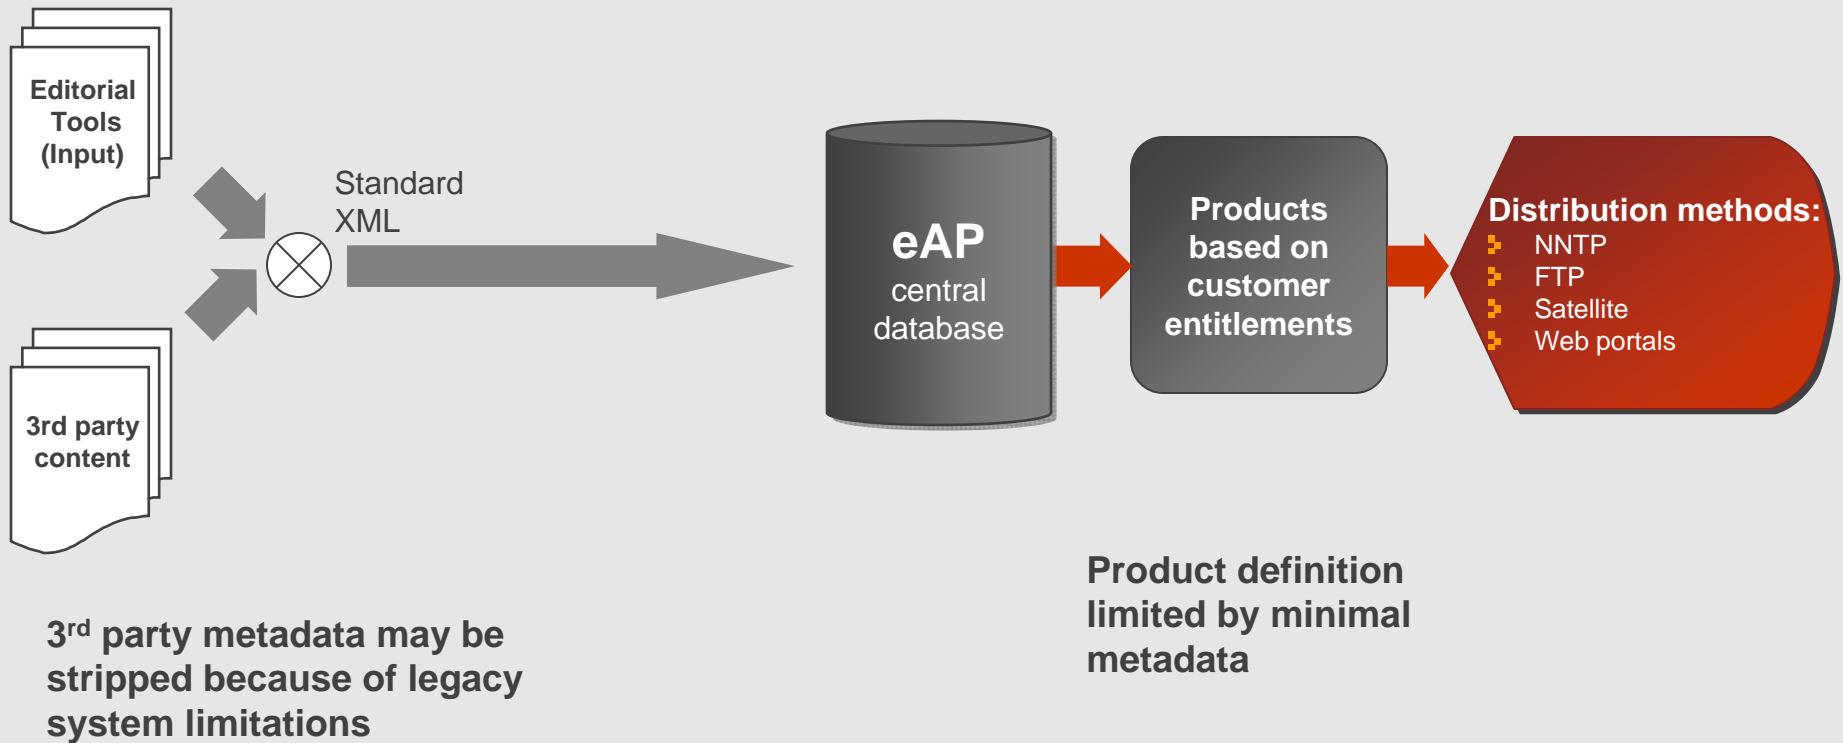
Editorial Tools (Input)

3rd party content

Standard XML

eAP
central database

Products based on customer entitlements

Distribution methods:
NNTP
FTP
Satellite
Web portals

3$^{rd}$ party metadata may be stripped because of legacy system limitations

Product definition limited by minimal metadata